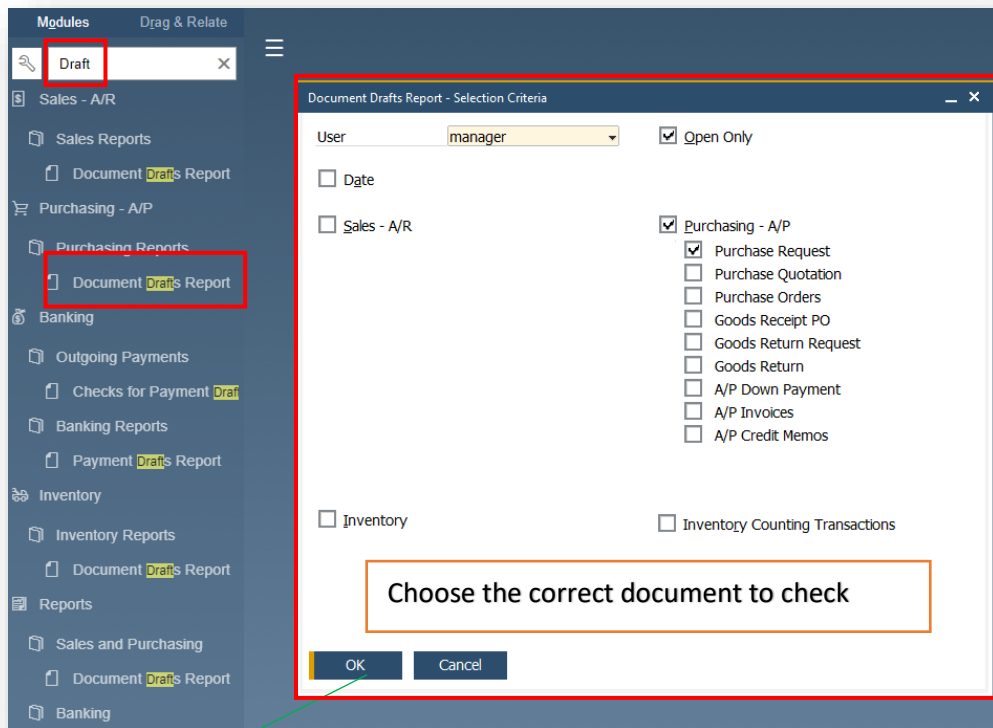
Modules
Drag & Relate

Draft

Sales - A/R
Sales Reports
Document Drafts Report
Purchasing - A/P
Purchasing Reports
Document Drafts Report
Banking
Outgoing Payments
Checks for Payment Draf
Banking Reports
Payment Drafts Report
Inventory
Inventory Reports
Document Drafts Report
Reports
Sales and Purchasing
Document Drafts Report
Banking

Document Drafts Report - Selection Criteria

User manager
Open Only
Date
Sales - A/R
Purchasing - A/P
Purchase Request
Purchase Quotation
Purchase Orders
Goods Receipt PO
Goods Return Request
Goods Return
A/P Down Payment
A/P Invoices
A/P Credit Memos
Inventory
Inventory Counting Transactions

Choose the correct document to check

OK
Cancel